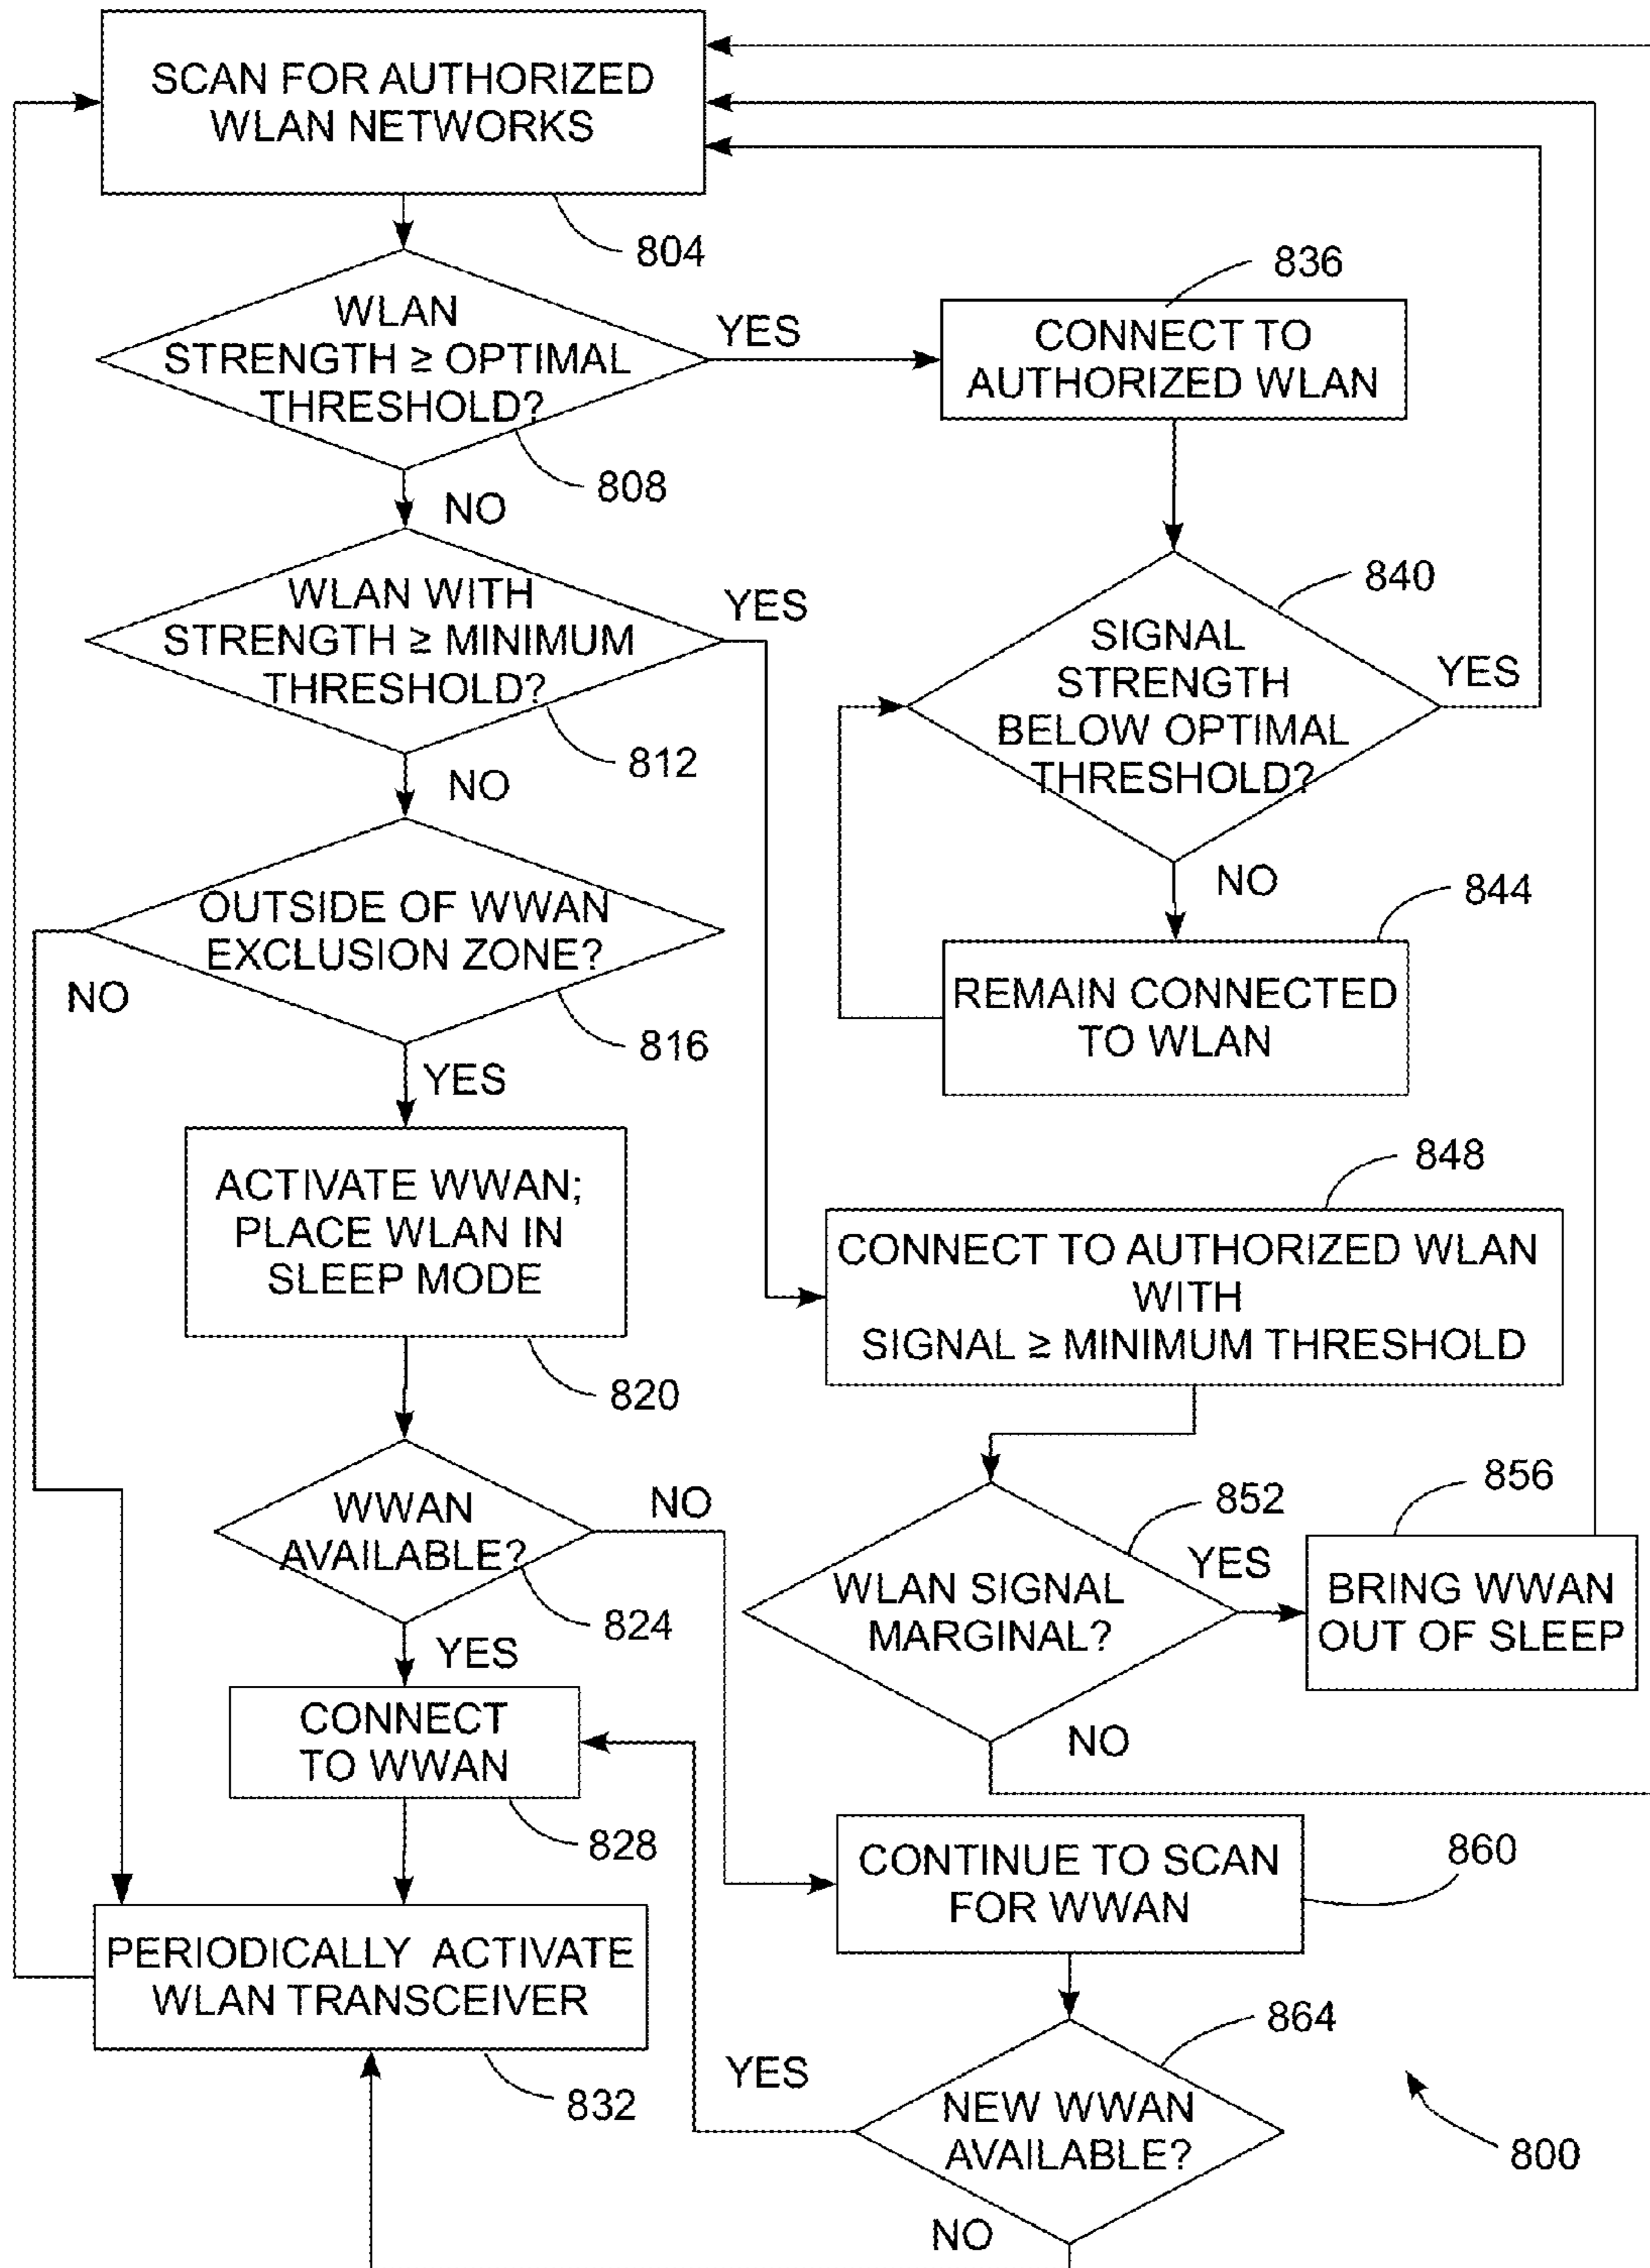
SCAN FOR AUTHORIZED WLAN NETWORKS

804

WLAN STRENGTH ≥ OPTIMAL THRESHOLD?

YES

836

CONNECT TO AUTHORIZED WLAN

808

NO

WLAN WITH STRENGTH ≥ MINIMUM THRESHOLD?

YES

840

SIGNAL STRENGTH BELOW OPTIMAL THRESHOLD?

YES

812

NO

NO

844

OUTSIDE OF WWAN EXCLUSION ZONE?

NO

REMAIN CONNECTED TO WLAN

816

YES

ACTIVATE WWAN; PLACE WLAN IN SLEEP MODE

848

CONNECT TO AUTHORIZED WLAN WITH SIGNAL ≥ MINIMUM THRESHOLD

820

856

WWAN AVAILABLE?

NO

852

YES

WLAN SIGNAL MARGINAL?

BRING WWAN OUT OF SLEEP

824

YES

CONNECT TO WWAN

NO

828

CONTINUE TO SCAN FOR WWAN

860

PERIODICALLY ACTIVATE WLAN TRANSCEIVER

864

YES

832

NEW WWAN AVAILABLE?

800

NO